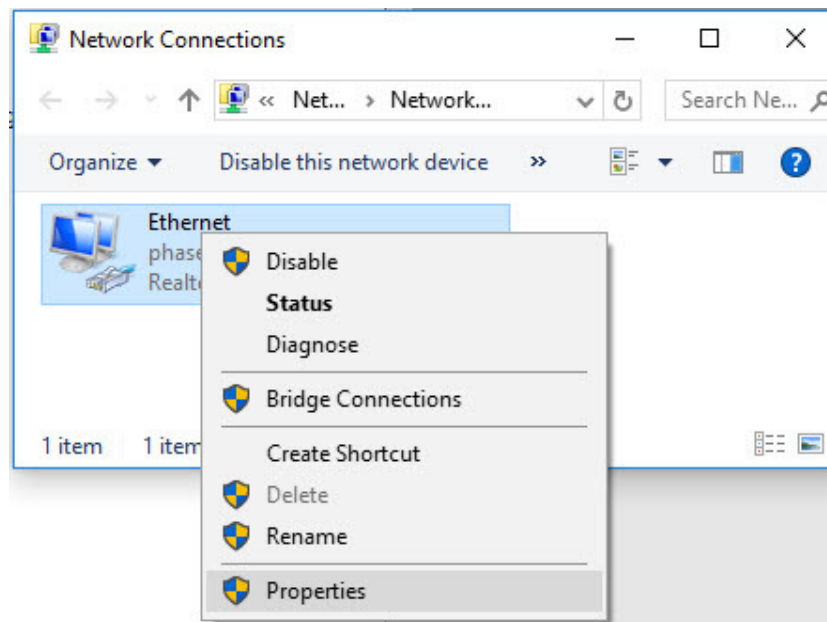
Network Connections

« Net... › Network...

Search Ne...

Organize ▾ Disable this network device »

Ethernet
phase
Realte

Disable
Status
Diagnose
Bridge Connections
Create Shortcut
Delete
Rename
Properties

1 item 1 item